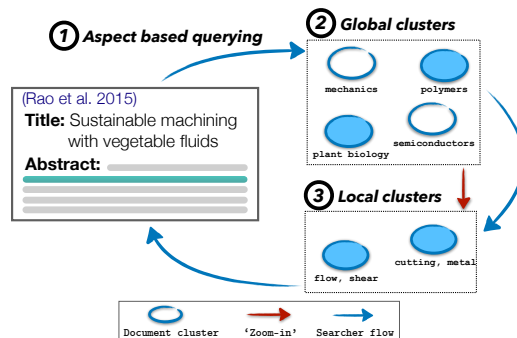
1 Aspect based querying

2 Global clusters

mechanics

polymers

plant biology

semiconductors

(Rao et al. 2015)

Title: Sustainable machining with vegetable fluids

Abstract:

3 Local clusters

flow, shear

cutting, metal

Document cluster

'Zoom-in'

Searcher flow